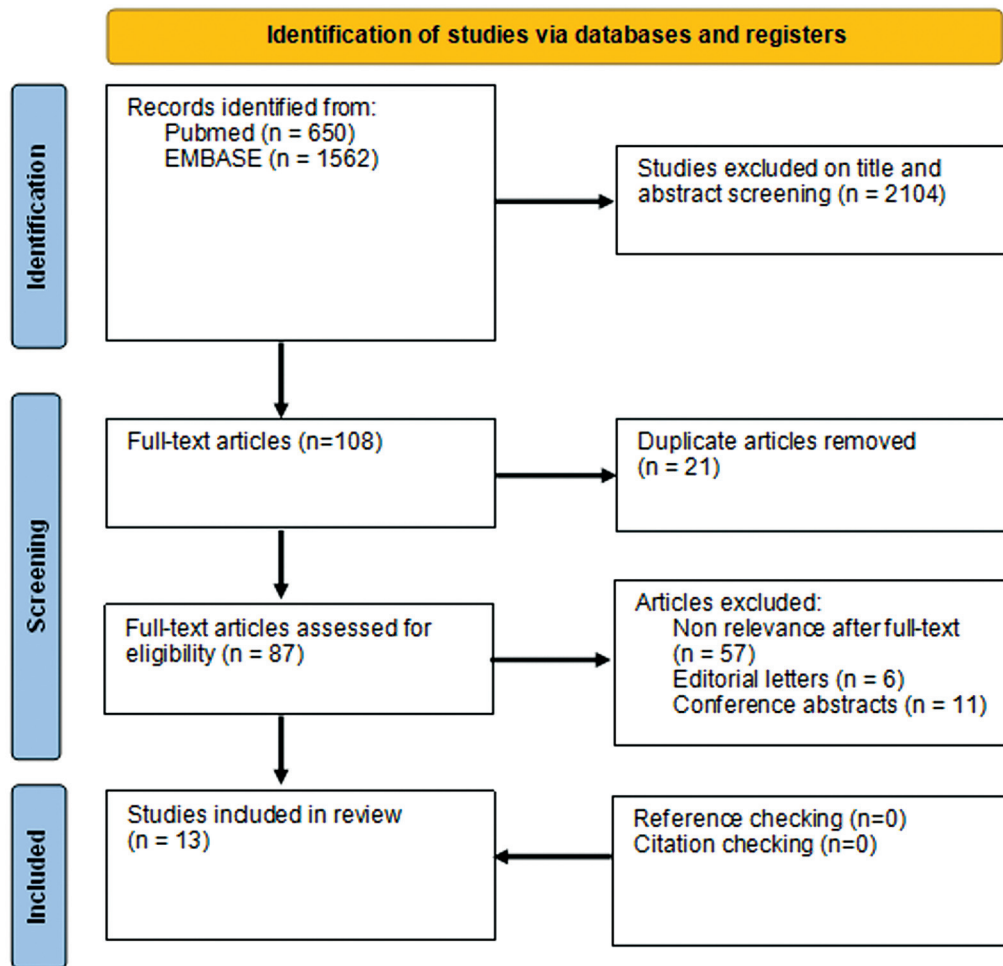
Identification of studies via databases and registers

Identification

Records identified from:
Pubmed (n = 650)
EMBASE (n = 1562)

Studies excluded on title and abstract screening (n = 2104)

Screening

Full-text articles (n=108)

Duplicate articles removed
(n = 21)

Full-text articles assessed for eligibility (n = 87)

Articles excluded:
Non relevance after full-text (n = 57)
Editorial letters (n = 6)
Conference abstracts (n = 11)

Included

Studies induded in review
(n = 13)

Reference checking (n=0)
Citation checking (n=0)